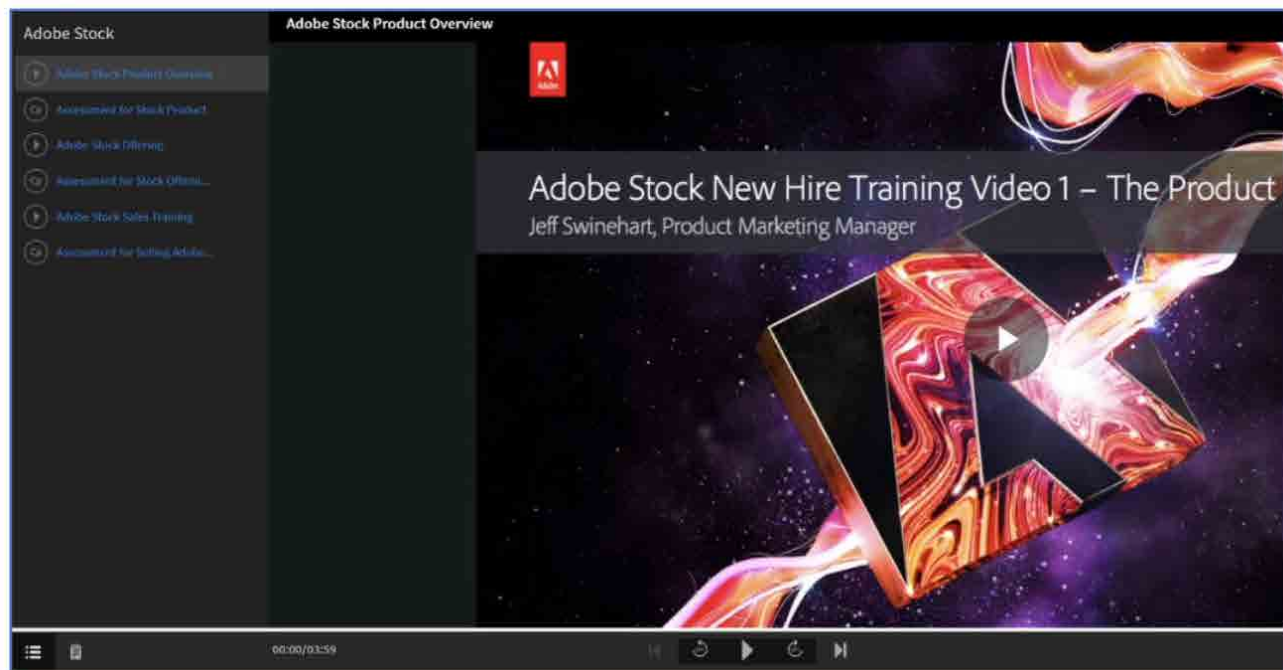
Adobe Stock

Adobe Stock Product Overview

Assessment for Stock Product

Adobe Stock Offering

Assessment for Stock Offeri...

Adobe Stock Sales Training

Assessment for Selling Adobe...

Adobe Stock Product Overview

Adobe

Adobe Stock New Hire Training Video 1 – The Product

Jeff Swinehart, Product Marketing Manager

00:00/03:59